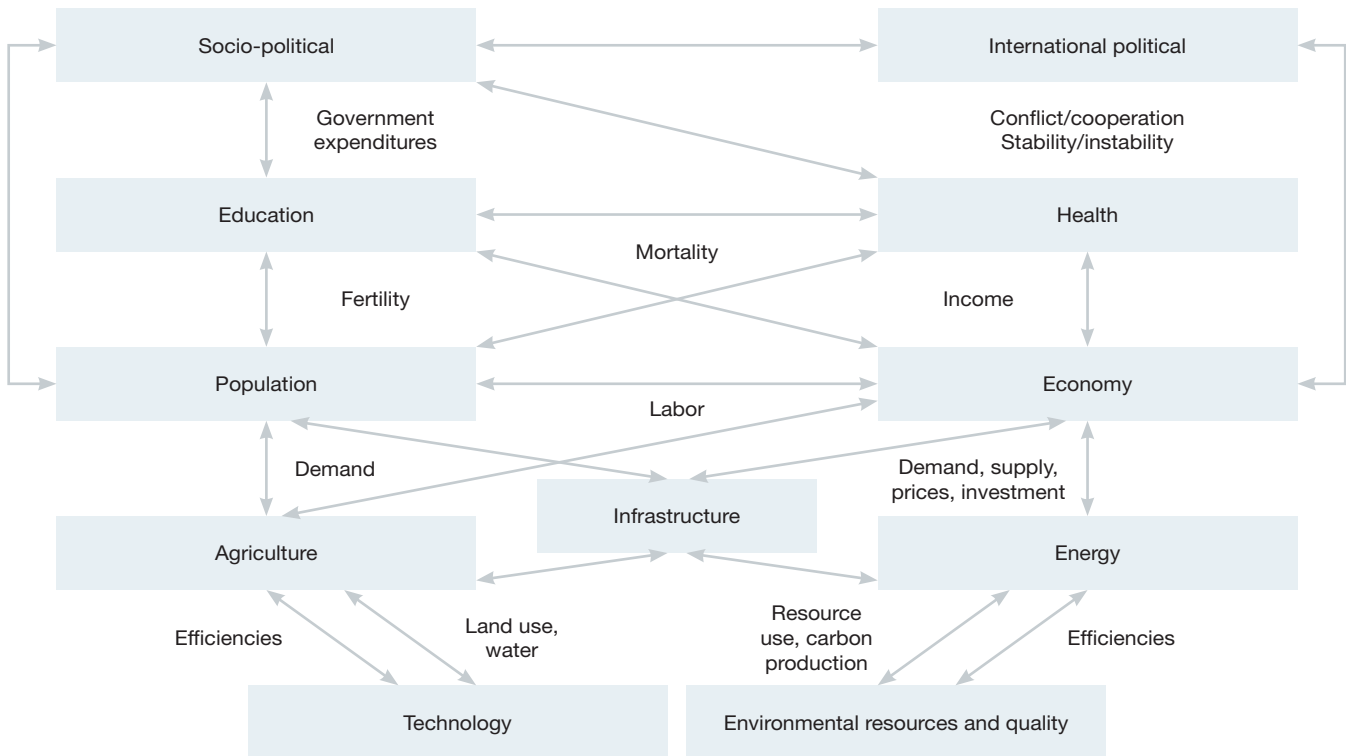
Socio-political

International political

Government expenditures

Conflict/cooperation
Stability/instability

Education

Health

Mortality

Fertility

Income

Population

Economy

Labor

Demand

Demand, supply, prices, investment

Infrastructure

Agriculture

Energy

Efficiencies

Land use, water

Resource use, carbon production

Efficiencies

Technology

Environmental resources and quality